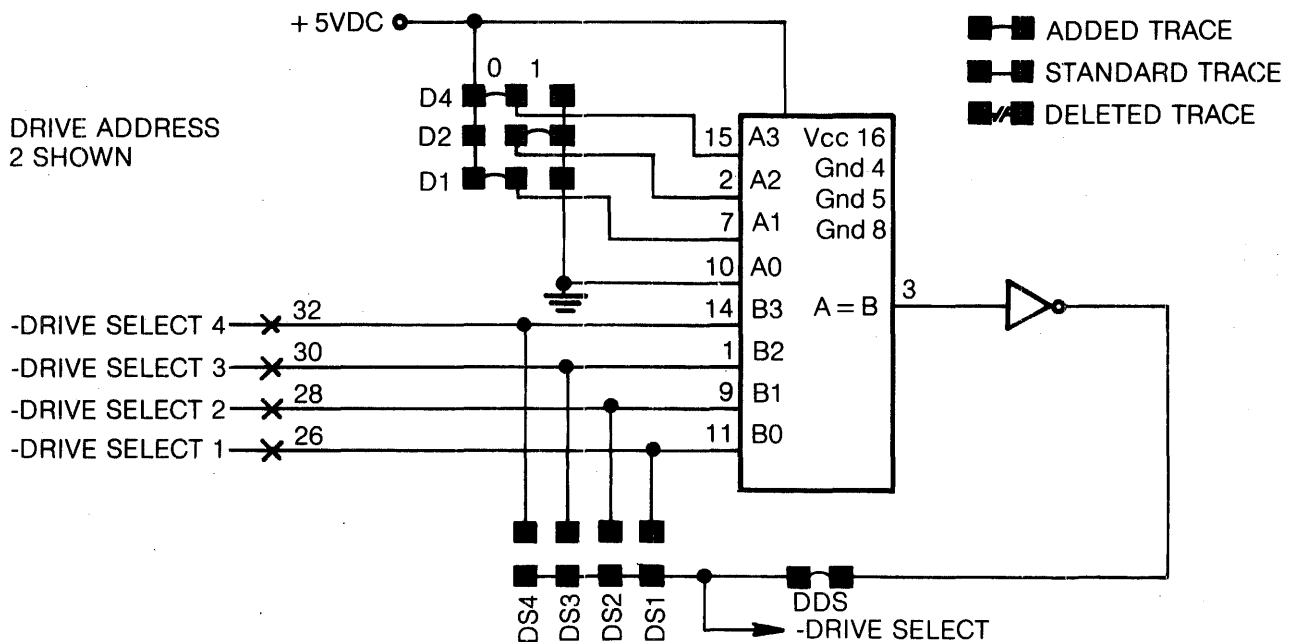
+ 5VDC

ADDED TRACE
STANDARD TRACE
DELETED TRACE

0 1
D4
D2
D1

DRIVE ADDRESS 2 SHOWN

15 A3
2 A2
7 A1
10 A0
14 B3
1 B2
9 B1
11 B0

Vcc 16
Gnd 4
Gnd 5
Gnd 8

A = B
3

-DRIVE SELECT 4 32
-DRIVE SELECT 3 30
-DRIVE SELECT 2 28
-DRIVE SELECT 1 26

DS4 DS3 DS2 DS1

DDS

-DRIVE SELECT